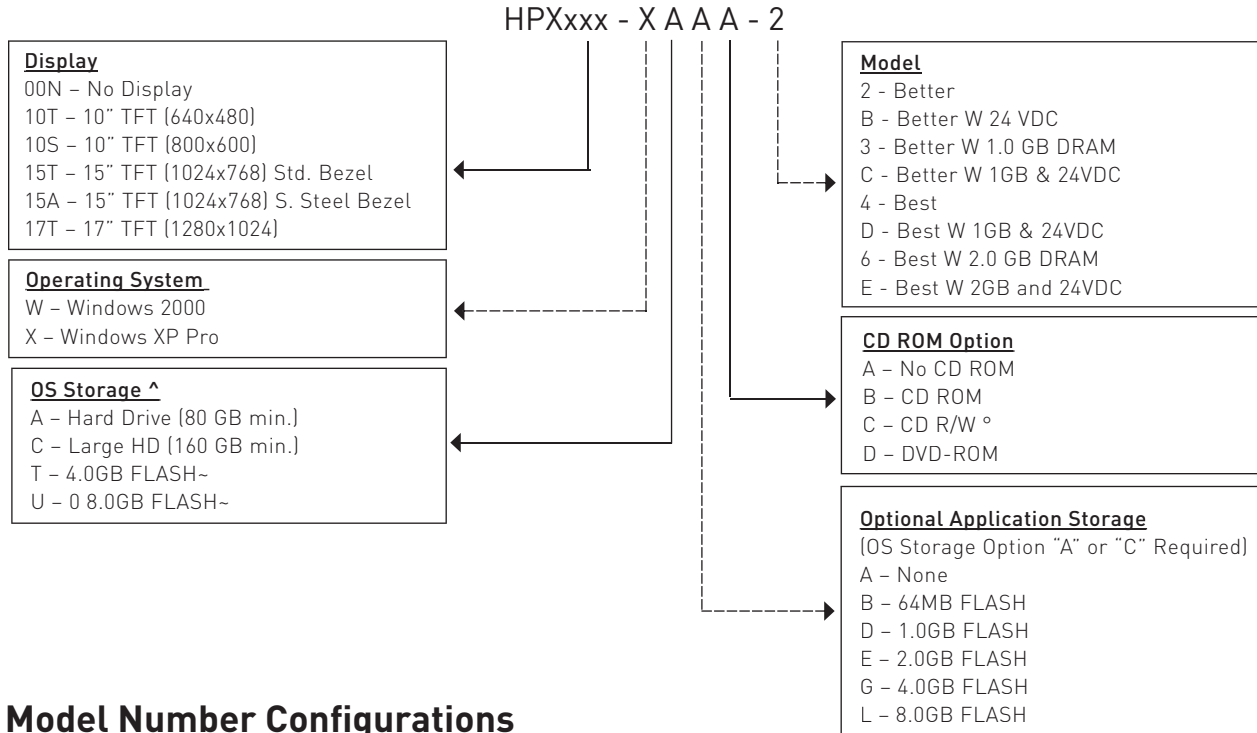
HPXxxx - X A A A - 2

Display
00N – No Display
10T – 10" TFT (640x480)
10S – 10" TFT (800x600)
15T – 15" TFT (1024x768) Std. Bezel
15A – 15" TFT (1024x768) S. Steel Bezel
17T – 17" TFT (1280x1024)

Operating System
W – Windows 2000
X – Windows XP Pro

OS Storage ^
A – Hard Drive (80 GB min.)
C – Large HD (160 GB min.)
T – 4.0GB FLASH~
U – 0 8.0GB FLASH~

Model
2 - Better
B - Better W 24 VDC
3 - Better W 1.0 GB DRAM
C - Better W 1GB & 24VDC
4 - Best
D - Best W 1GB & 24VDC
6 - Best W 2.0 GB DRAM
E - Best W 2GB and 24VDC

CD ROM Option
A – No CD ROM
B – CD ROM
C – CD R/W °
D – DVD-ROM

Optional Application Storage
(OS Storage Option "A" or "C" Required)
A – None
B – 64MB FLASH
D – 1.0GB FLASH
E – 2.0GB FLASH
G – 4.0GB FLASH
L – 8.0GB FLASH

Model Number Configurations